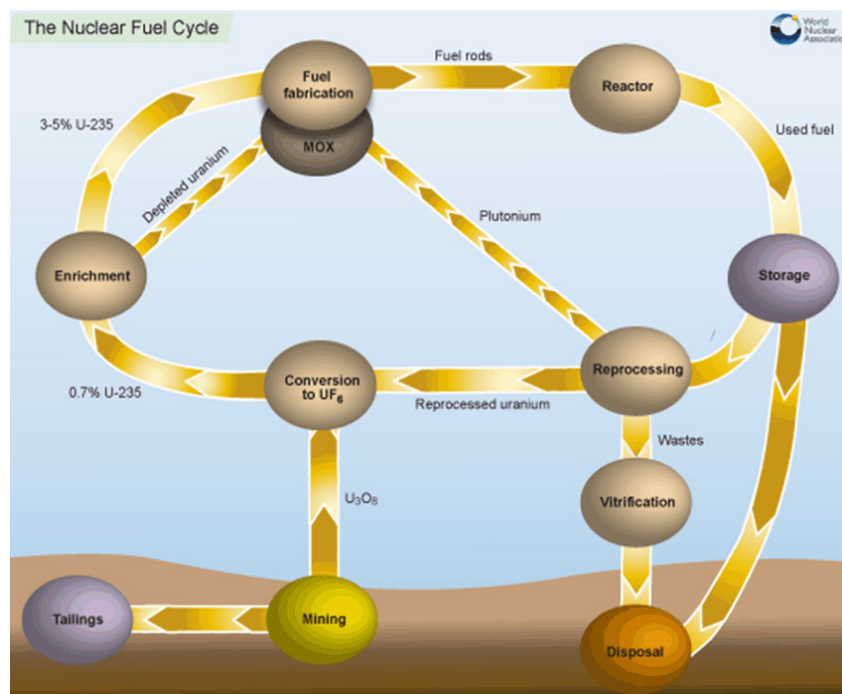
The Nuclear Fuel Cycle

World Nuclear Association

Fuel fabrication

MOX

Fuel rods

Reactor

Used fuel

3-5% U-235

Depleted uranium

Plutonium

Enrichment

Storage

Conversion to $UF_6$

Reprocessing

0.7% U-235

Reprocessed uranium

Wastes

$U_3O_8$

Vitrification

Tailings

Mining

Disposal